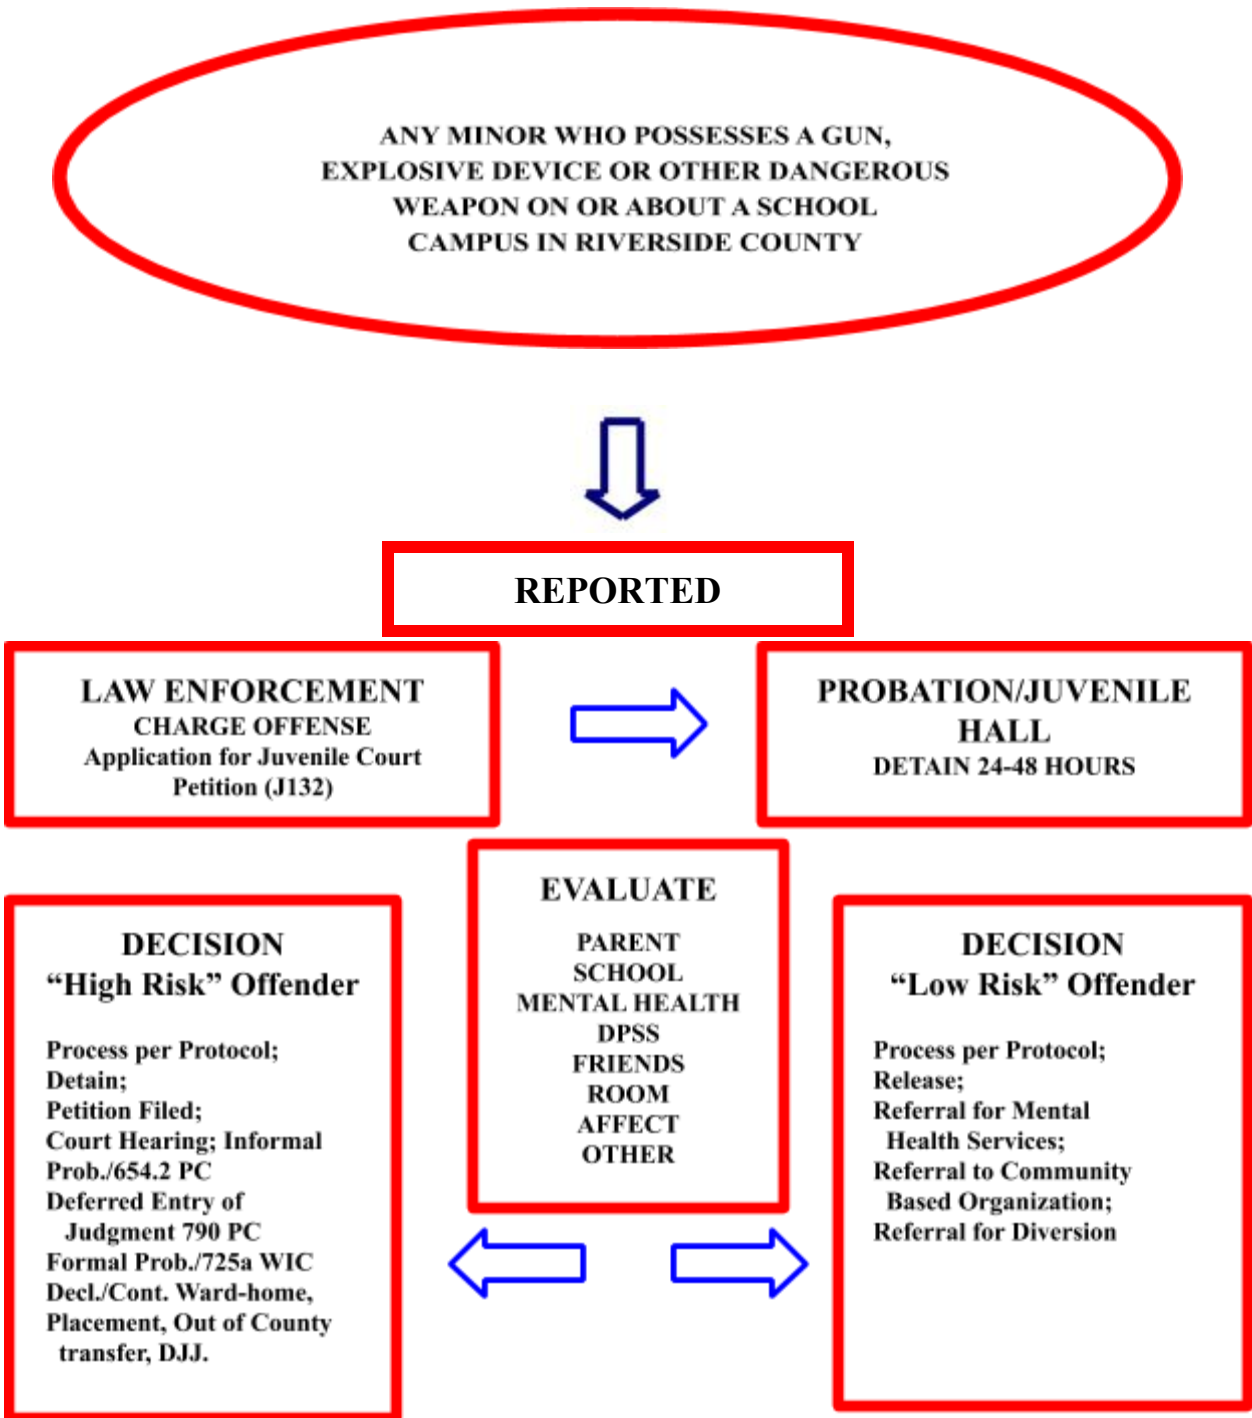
ANY MINOR WHO POSSESSES A GUN, EXPLOSIVE DEVICE OR OTHER DANGEROUS WEAPON ON OR ABOUT A SCHOOL CAMPUS IN RIVERSIDE COUNTY

REPORTED

LAW ENFORCEMENT
CHARGE OFFENSE
Application for Juvenile Court Petition (J132)

PROBATION/JUVENILE HALL
DETAIN 24-48 HOURS

EVALUATE
PARENT
SCHOOL
MENTAL HEALTH
DPSS
FRIENDS
ROOM
AFFECT
OTHER

DECISION
“High Risk” Offender

Process per Protocol;
Detain;
Petition Filed;
Court Hearing; Informal Prob./654.2 PC
Deferred Entry of Judgment 790 PC
Formal Prob./725a WIC
Decl./Cont. Ward-home, Placement, Out of County transfer, DJJ.

DECISION
“Low Risk” Offender

Process per Protocol;
Release;
Referral for Mental Health Services;
Referral to Community Based Organization;
Referral for Diversion